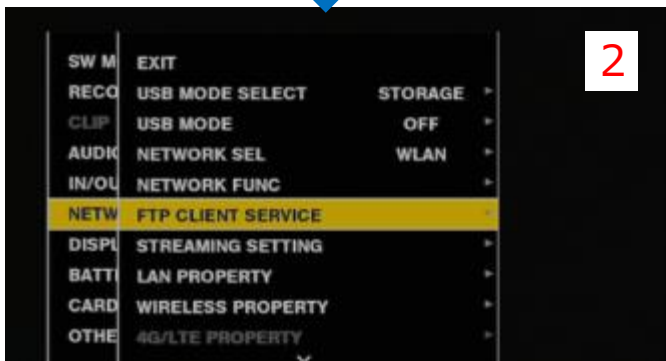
SW M
RECO
CLIP
AUDI
IN/OU
NETW
DISPL
BATT
CARD
OTHE

EXIT
USB MODE SELECT STORAGE
USB MODE OFF
NETWORK SEL WLAN
NETWORK FUNC
FTP CLIENT SERVICE
STREAMING SETTING
LAN PROPERTY
WIRELESS PROPERTY
4G/LTE PROPERTY

2